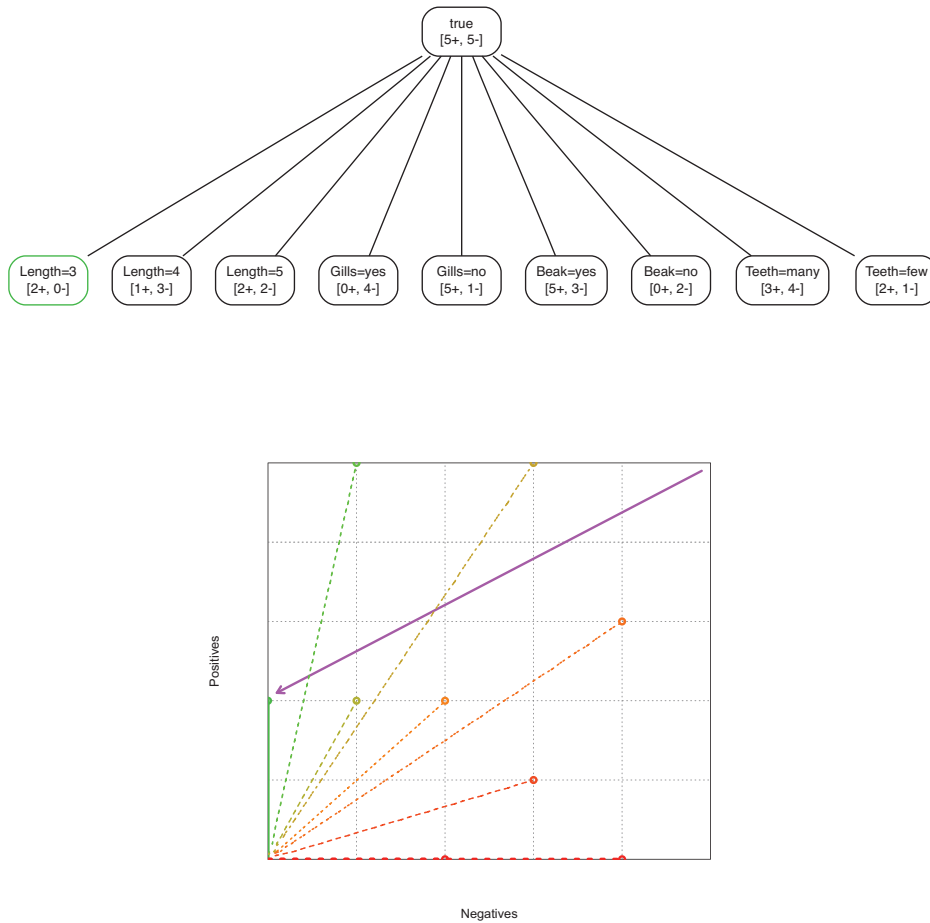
true
[5+, 5-]

Length=3
[2+, 0-]

Length=4
[1+, 3-]

Length=5
[2+, 2-]

Gills=yes
[0+, 4-]

Gills=no
[5+, 1-]

Beak=yes
[5+, 3-]

Beak=no
[0+, 2-]

Teeth=many
[3+, 4-]

Teeth=few
[2+, 1-]

Positives

Negatives